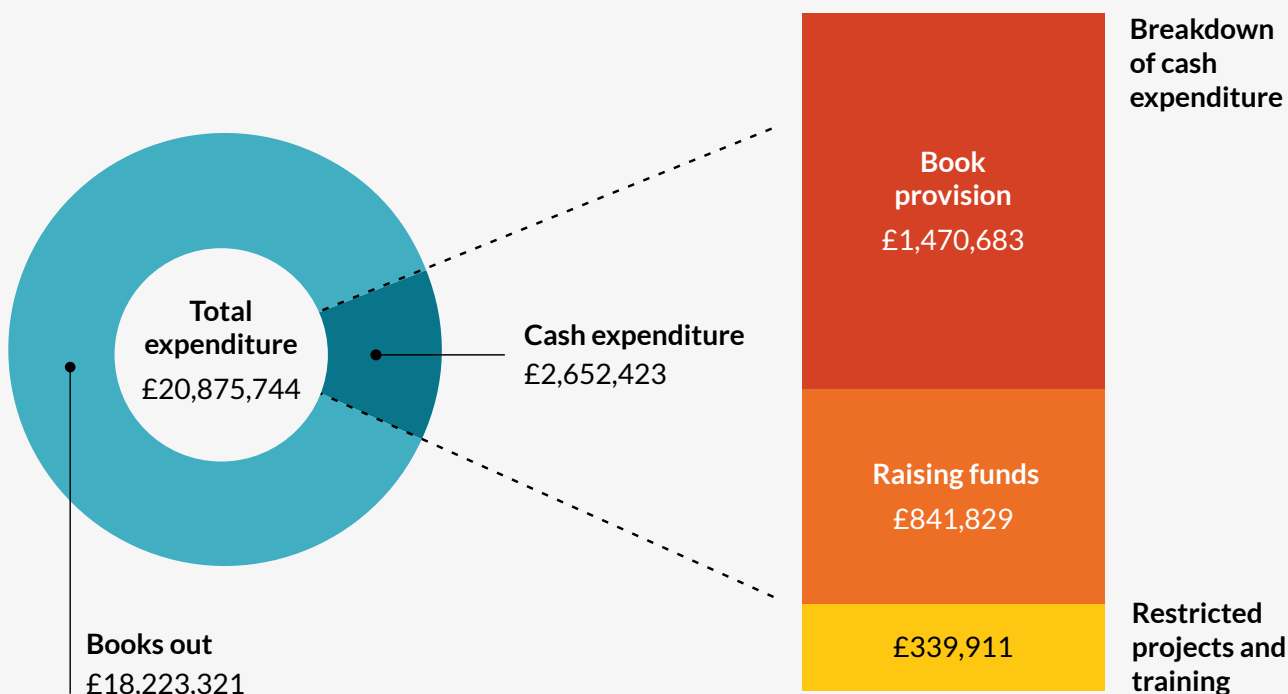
Total expenditure
£20,875,744

Cash expenditure
£2,652,423

Books out
£18,223,321

Breakdown of cash expenditure

Book provision
£1,470,683

Raising funds
£841,829

£339,911

Restricted projects and training